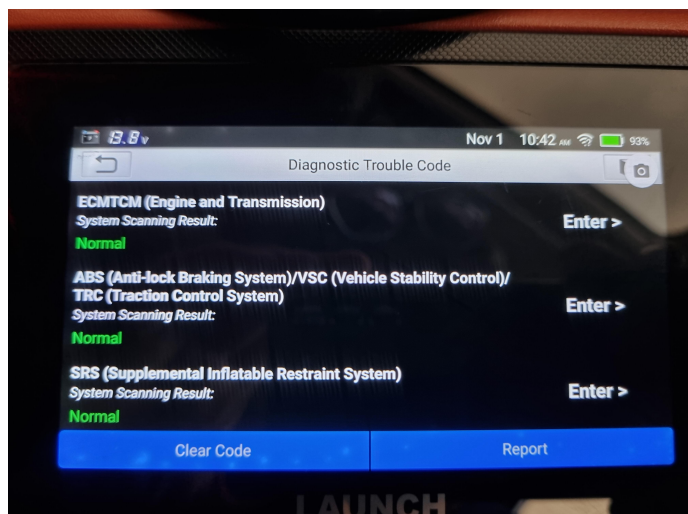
8.8v Nov 1 10:42 AM 93%

Diagnostic Trouble Code

ECMTCM (Engine and Transmission)
System Scanning Result:
Normal
Enter >

ABS (Anti-lock Braking System)/VSC (Vehicle Stability Control)/ TRC (Traction Control System)
System Scanning Result:
Normal
Enter >

SRS (Supplemental Inflatable Restraint System)
System Scanning Result:
Normal
Enter >

Clear Code
Report

LAUNCH